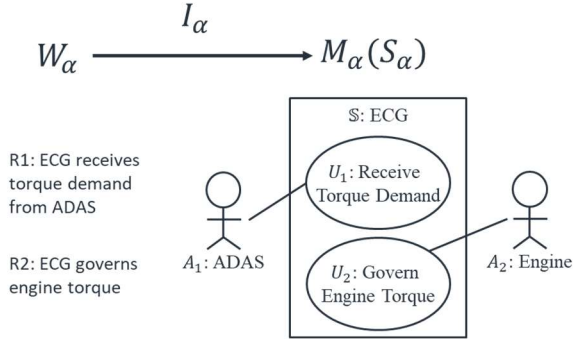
$I_{\alpha}$

$W_{\alpha} \longrightarrow M_{\alpha}(S_{\alpha})$

R1: ECG receives torque demand from ADAS

R2: ECG governs engine torque

$\mathbb{S}$: ECG

$U_1$: Receive Torque Demand

$U_2$: Govern Engine Torque

$A_1$: ADAS

$A_2$: Engine